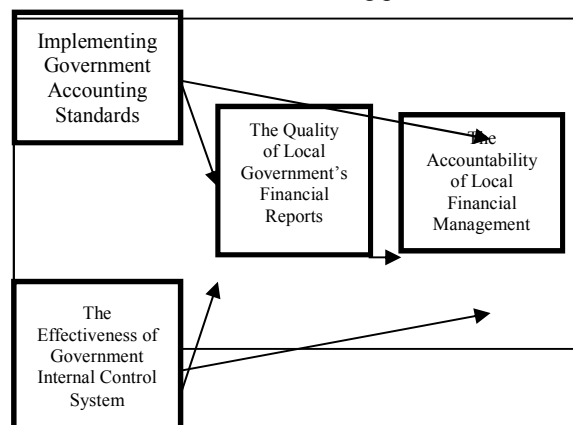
Implementing Government Accounting Standards

The Quality of Local Government's Financial Reports

The Accountability of Local Financial Management

The Effectiveness of Government Internal Control System